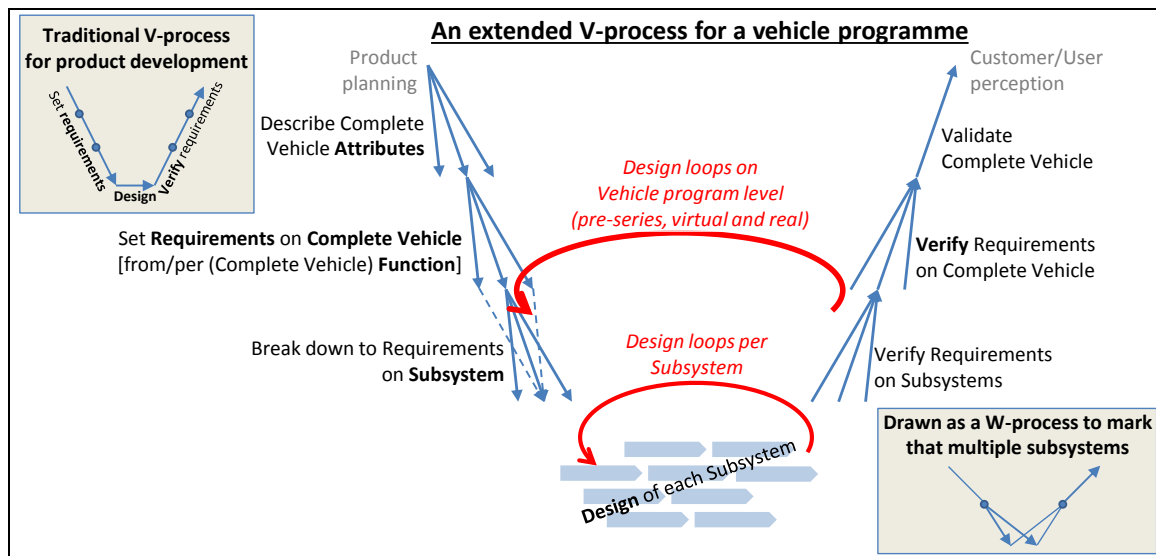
Traditional V-process for product development

Set requirements

Design

Verify requirements

An extended V-process for a vehicle programme

Product planning

Customer/User perception

Describe Complete Vehicle Attributes

Validate Complete Vehicle

Design loops on Vehicle program level (pre-series, virtual and real)

Set Requirements on Complete Vehicle [from/per (Complete Vehicle) Function]

Verify Requirements on Complete Vehicle

Design loops per Subsystem

Break down to Requirements on Subsystem

Verify Requirements on Subsystems

Drawn as a W-process to mark that multiple subsystems

Design of each Subsystem